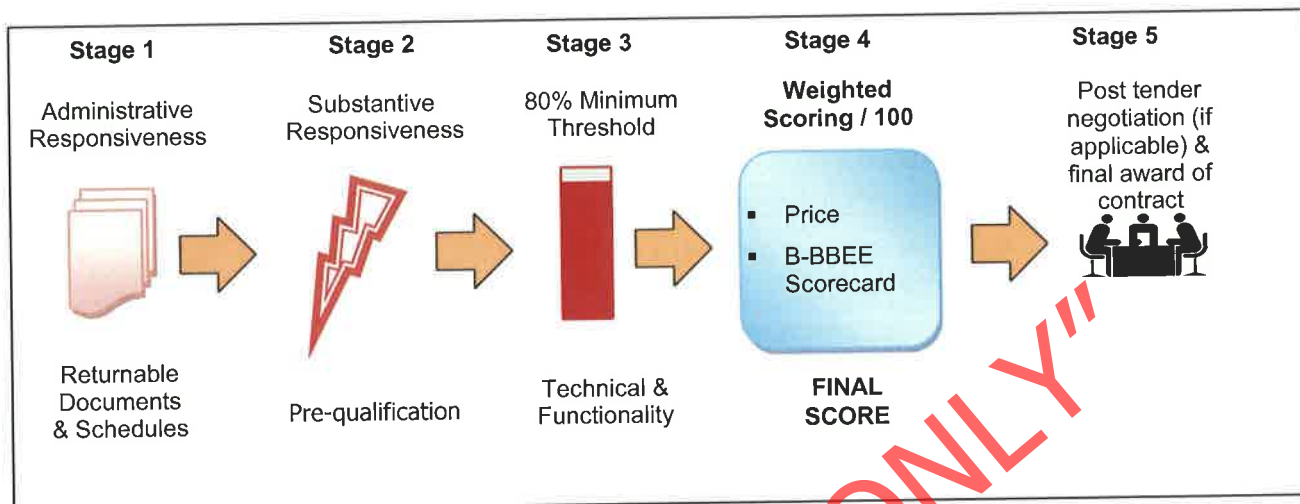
Stage 1

Administrative Responsiveness

Returnable Documents & Schedules

Stage 2

Substantive Responsiveness

Pre-qualification

Stage 3

80% Minimum Threshold

Technical & Functionality

Stage 4

Weighted Scoring / 100

- Price
- B-BBEE Scorecard

FINAL SCORE

Stage 5

Post tender negotiation (if applicable) & final award of contract

ONLY"